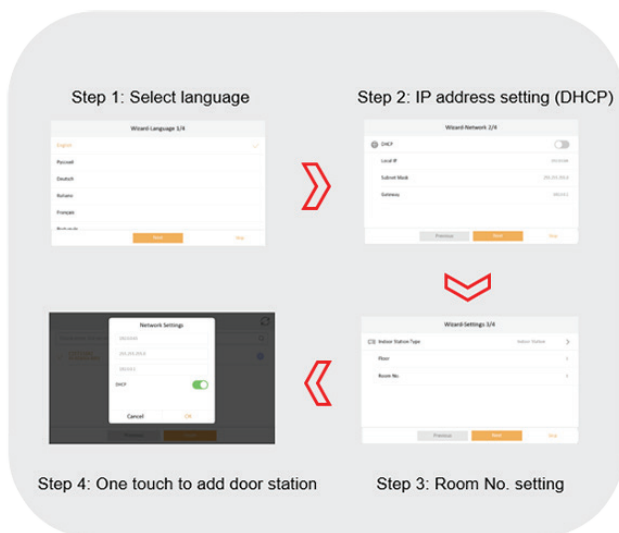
Step 1: Select language

Wizard-Language 1/4

English

Русский

Deutsch

Italiano

Français

Next

Skip

Step 2: IP address setting (DHCP)

Wizard-Network 2/4

DHCP

Local IP

Subnet Mask

Gateway

Previous

Next

Skip

Step 3: Room No. setting

Wizard-Settings 3/4

Indoor Station Type

Indoor Station

Floor

Room No.

Previous

Next

Skip

Network Settings

DHCP

Cancel

OK

Step 4: One touch to add door station